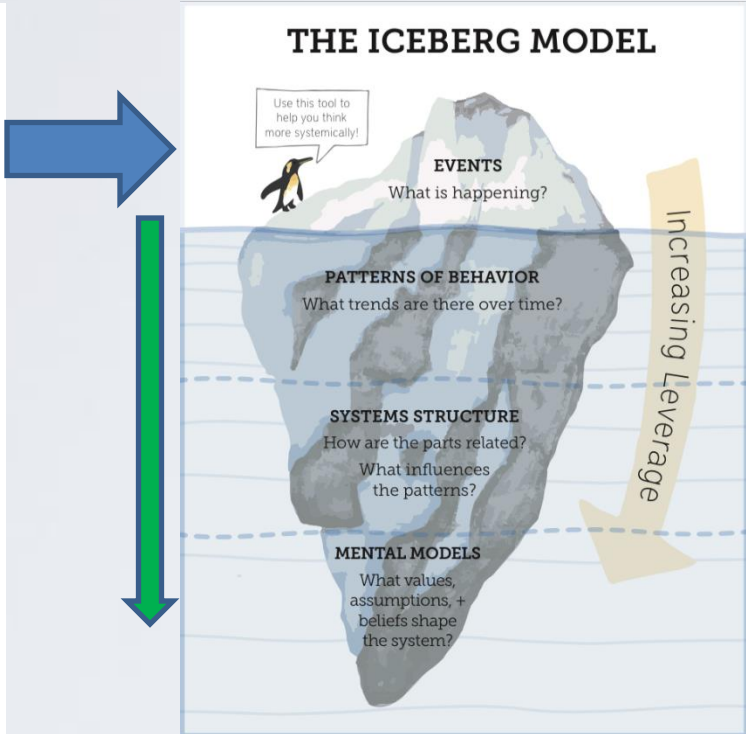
THE ICEBERG MODEL

Use this tool to help you think more systemically!

EVENTS
What is happening?

Increasing Leverage

PATTERNS OF BEHAVIOR
What trends are there over time?

SYSTEMS STRUCTURE
How are the parts related?
What influences the patterns?

MENTAL MODELS
What values, assumptions, + beliefs shape the system?